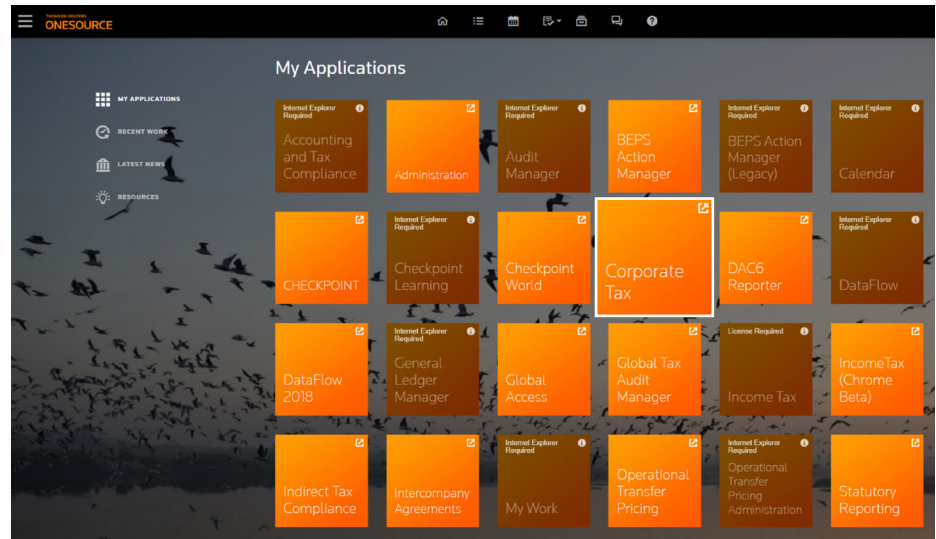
THOMSON REUTERS
ONESOURCE

MY APPLICATIONS
RECENT WORK
LATEST NEWS
RESOURCES

My Applications

Internet Explorer Required
Accounting and Tax Compliance

Administration

Internet Explorer Required
Audit Manager

BEPS Action Manager

Internet Explorer Required
BEPS Action Manager (Legacy)

Internet Explorer Required
Calendar

CHECKPOINT

Internet Explorer Required
Checkpoint Learning

Checkpoint World

Corporate Tax

DAC6 Reporter

Internet Explorer Required
DataFlow

DataFlow 2018

Internet Explorer Required
General Ledger Manager

Global Access

Global Tax Audit Manager

License Required
Income Tax

IncomeTax (Chrome Beta)

Indirect Tax Compliance

Intercompany Agreements

Internet Explorer Required
My Work

Operational Transfer Pricing

Internet Explorer Required
Operational Transfer Pricing Administration

Statutory Reporting